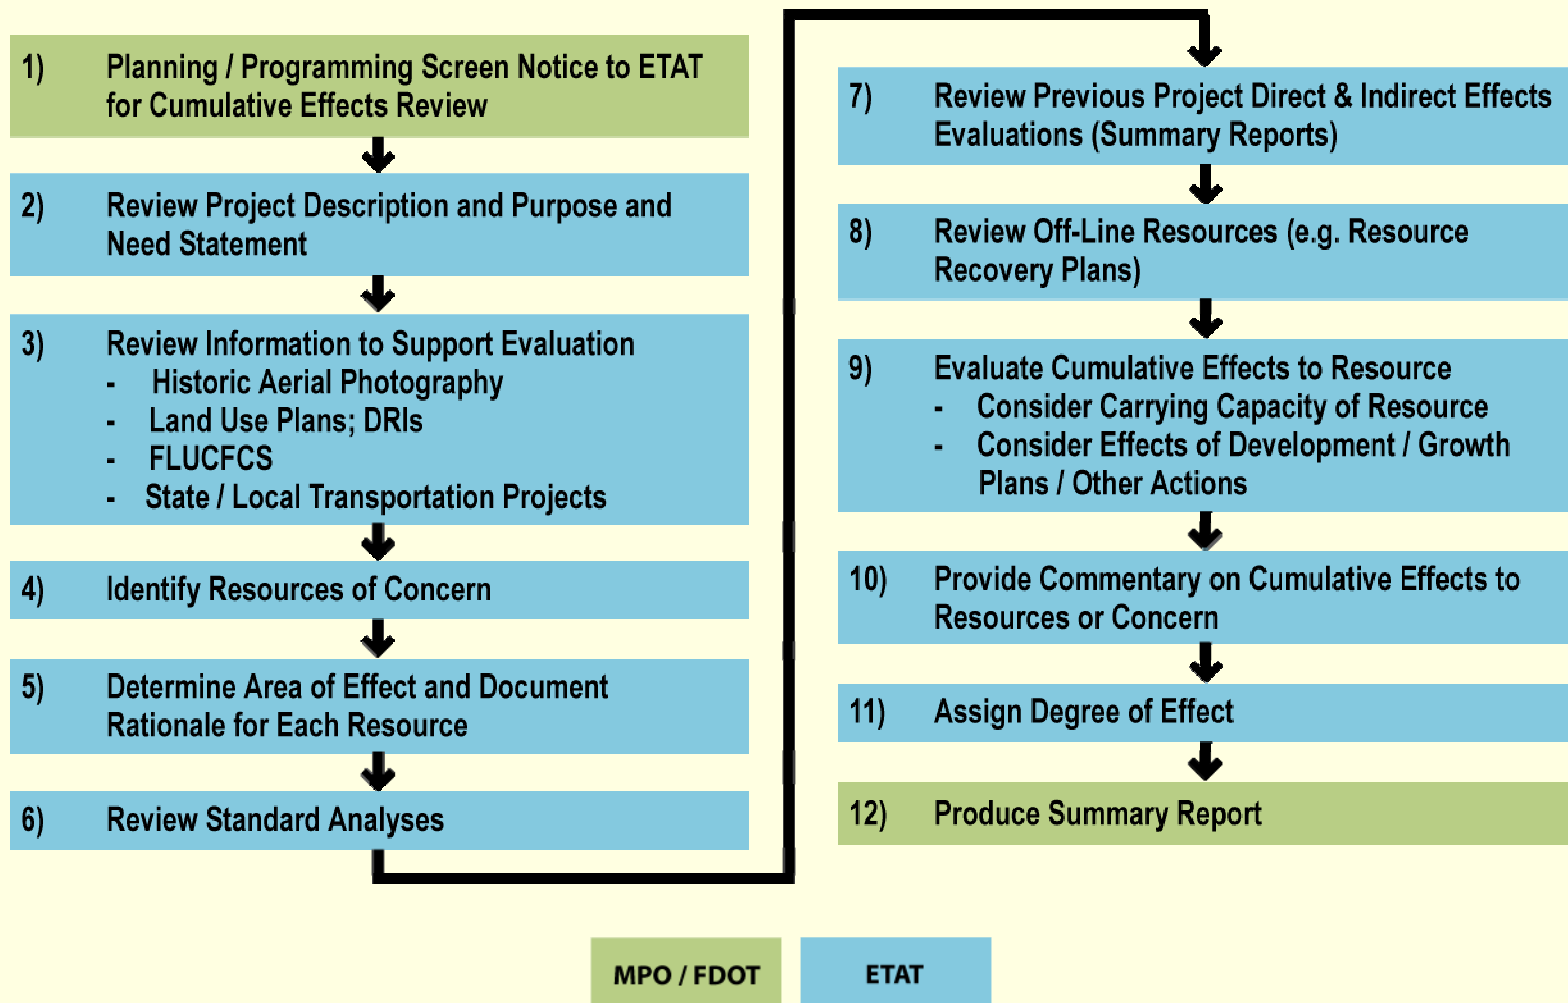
1) Planning / Programming Screen Notice to ETAT for Cumulative Effects Review

2) Review Project Description and Purpose and Need Statement

3) Review Information to Support Evaluation
- Historic Aerial Photography
- Land Use Plans; DRIs
- FLUCFCS
- State / Local Transportation Projects

4) Identify Resources of Concern

5) Determine Area of Effect and Document Rationale for Each Resource

6) Review Standard Analyses

7) Review Previous Project Direct & Indirect Effects Evaluations (Summary Reports)

8) Review Off-Line Resources (e.g. Resource Recovery Plans)

9) Evaluate Cumulative Effects to Resource
- Consider Carrying Capacity of Resource
- Consider Effects of Development / Growth Plans / Other Actions

10) Provide Commentary on Cumulative Effects to Resources or Concern

11) Assign Degree of Effect

12) Produce Summary Report

MPO / FDOT

ETAT